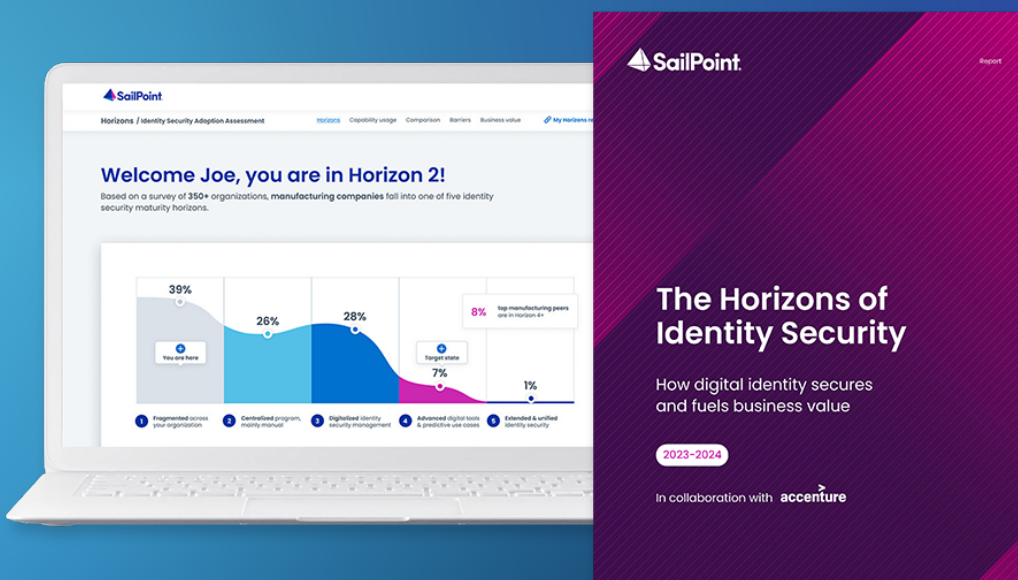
SailPoint

Horizons / Identity Security Adoption Assessment

Horizons Capability usage Comparison Barriers Business value My Horizons re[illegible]

Welcome Joe, you are in Horizon 2!

Based on a survey of 350+ organizations, manufacturing companies fall into one of five identity security maturity horizons.

39%

26%

28%

8% top manufacturing peers are in Horizon 4+

7%

1%

You are here

Target state

1 Fragmented across your organization

2 Centralized program, mainly manual

3 Digitalized identity security management

4 Advanced digital tools & predictive use cases

5 Extended & unified identity security

SailPoint

Report

The Horizons of Identity Security

How digital identity secures and fuels business value

2023-2024

In collaboration with accenture